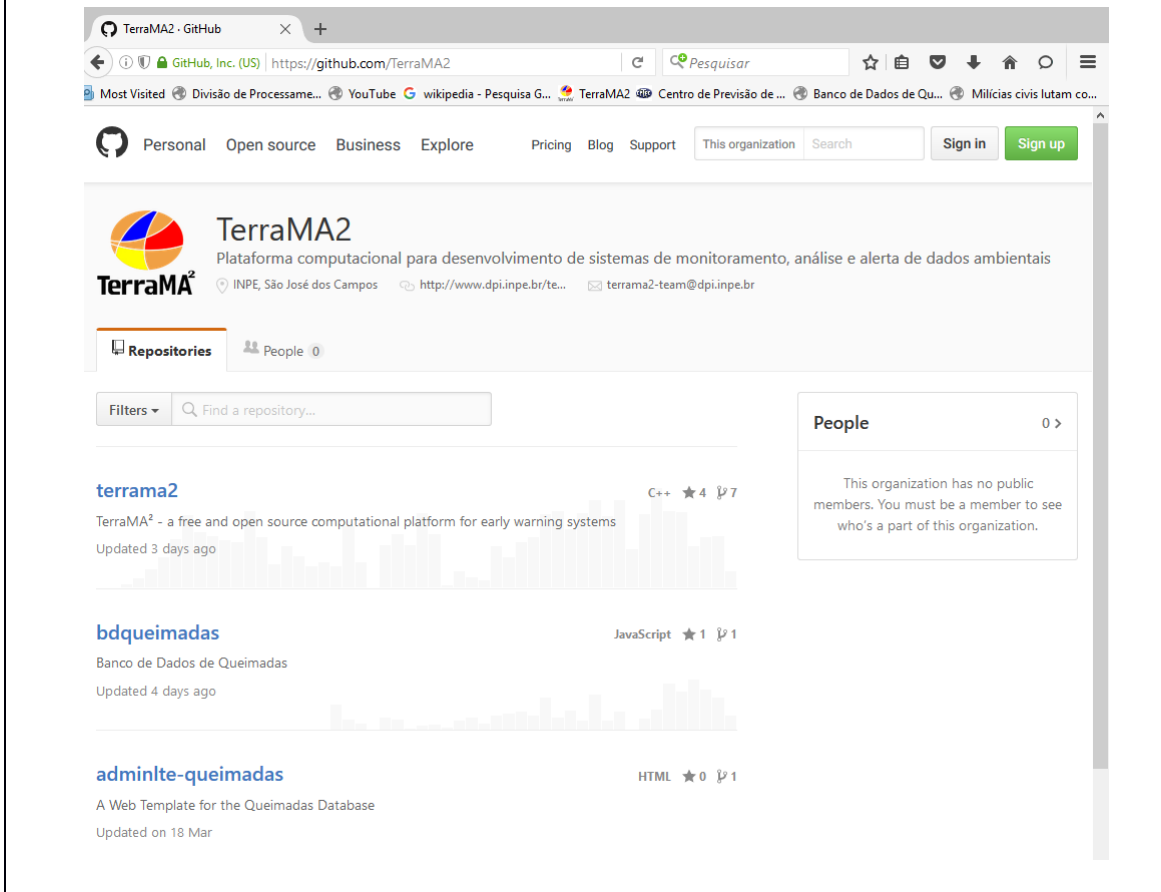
TerraMA2 · GitHub × +

GitHub, Inc. (US) | https://github.com/TerraMA2

Pesquisar

Most Visited Divisão de Processame... YouTube wikipedia - Pesquisa G... TerraMA2 Centro de Previsão de ... Banco de Dados de Qu... Milícias civis lutam co...

Personal Open source Business Explore Pricing Blog Support This organization Search Sign in Sign up

TerraMA²

TerraMA2

Plataforma computacional para desenvolvimento de sistemas de monitoramento, análise e alerta de dados ambientais

INPE, São José dos Campos http://www.dpi.inpe.br/te... terrama2-team@dpi.inpe.br

Repositories People 0

Filters Find a repository...

People 0 >

This organization has no public members. You must be a member to see who's a part of this organization.

terrama2

C++ ★4 7

TerraMA² - a free and open source computational platform for early warning systems

Updated 3 days ago

bdqueimadas

JavaScript ★1 1

Banco de Dados de Queimadas

Updated 4 days ago

adminlte-queimadas

HTML ★0 1

A Web Template for the Queimadas Database

Updated on 18 Mar